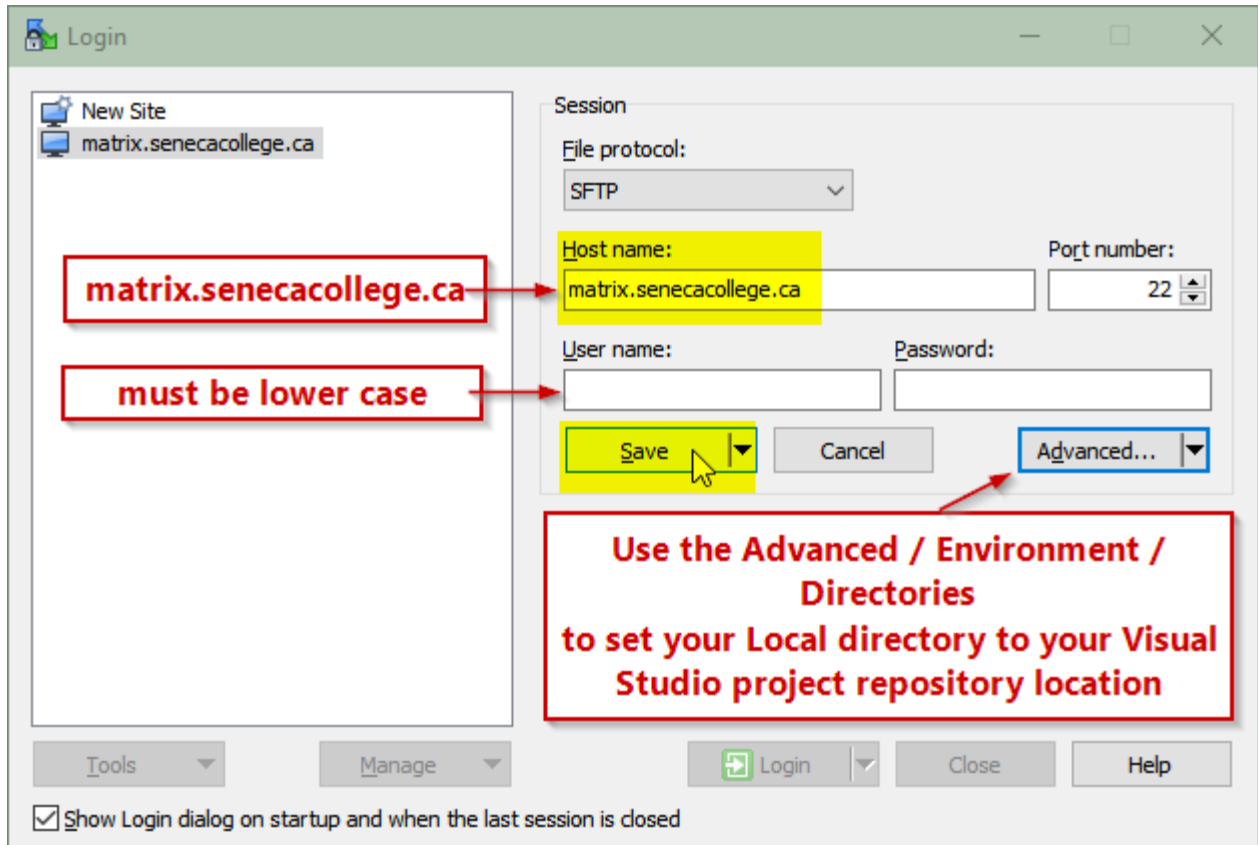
Login

New Site
matrix.senecacollege.ca

Session
File protocol:
SFTP
Host name:
matrix.senecacollege.ca
Port number:
22
User name:
Password:
Save
Cancel
Advanced...

matrix.senecacollege.ca

must be lower case

Use the Advanced / Environment / Directories
to set your Local directory to your Visual Studio project repository location

Tools
Manage
Login
Close
Help

Show Login dialog on startup and when the last session is closed